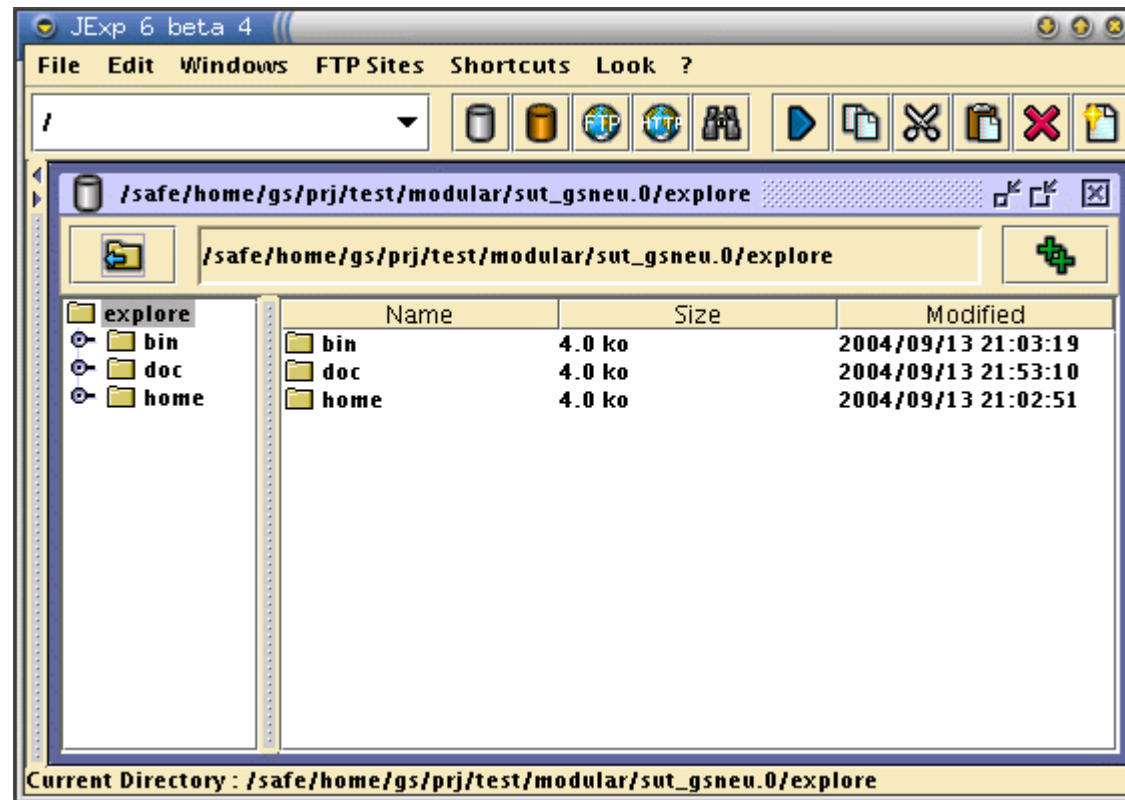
JExp 6 beta 4

File Edit Windows FTP Sites Shortcuts Look ?

/

FTP HTTP

/safe/home/gs/prj/test/modular/sut_gsneu.0/explore

/safe/home/gs/prj/test/modular/sut_gsneu.0/explore

explore
bin
doc
home

| Name | Size | Modified |
|---|---|---|
| bin | 4.0 ko | 2004/09/13 21:03:19 |
| doc | 4.0 ko | 2004/09/13 21:53:10 |
| home | 4.0 ko | 2004/09/13 21:02:51 |

Current Directory : /safe/home/gs/prj/test/modular/sut_gsneu.0/explore